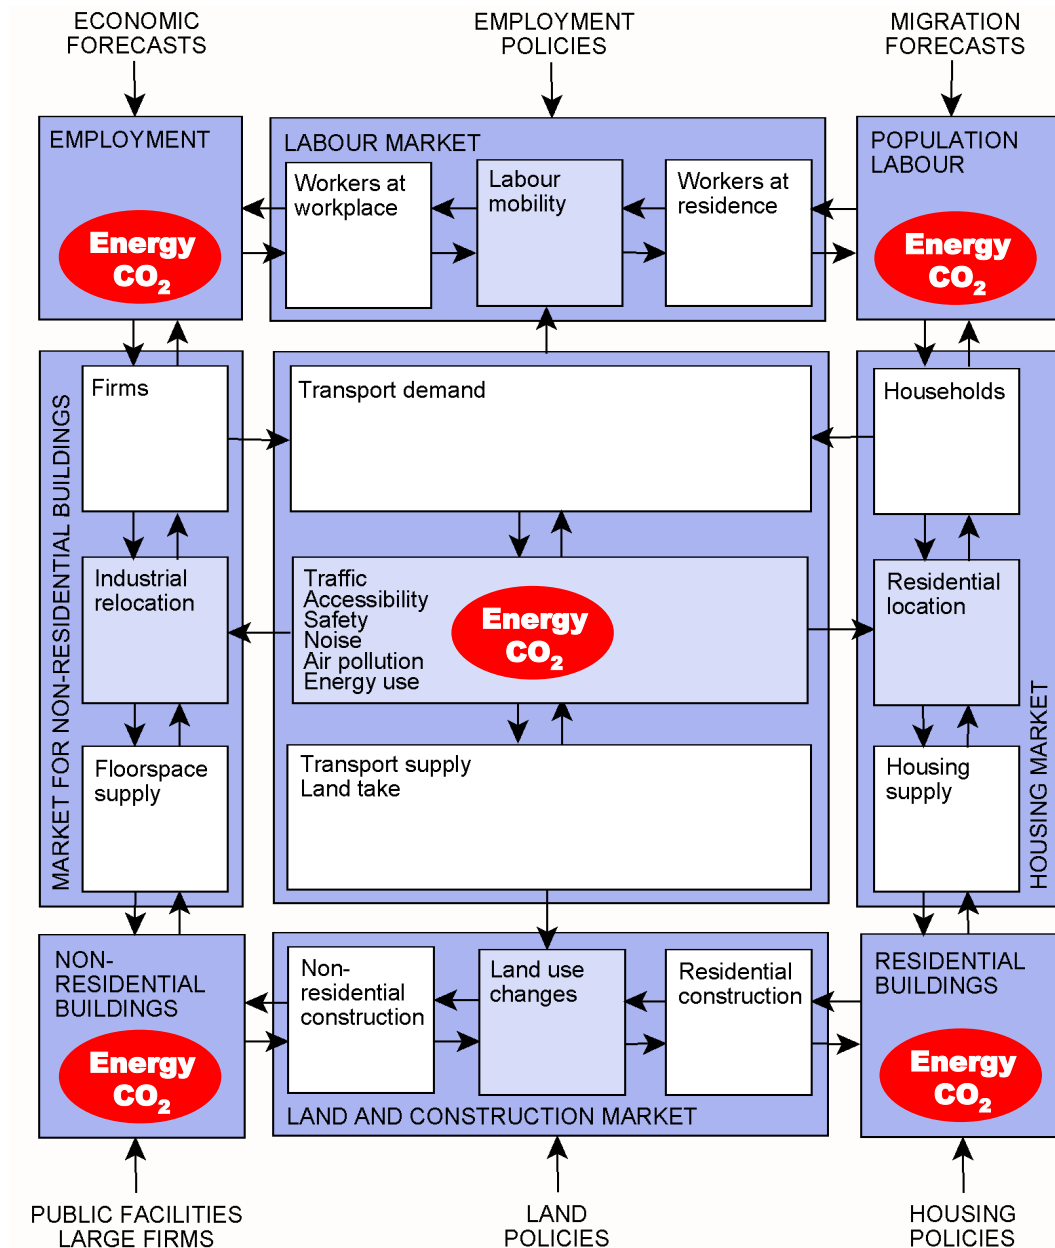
ECONOMIC FORECASTS

EMPLOYMENT POLICIES

MIGRATION FORECASTS

EMPLOYMENT

Energy $CO_2$

LABOUR MARKET

Workers at workplace

Labour mobility

Workers at residence

POPULATION LABOUR

Energy $CO_2$

MARKET FOR NON-RESIDENTIAL BUILDINGS

Firms

Industrial relocation

Floorspace supply

Transport demand

Traffic
Accessibility
Safety
Noise
Air pollution
Energy use

Energy $CO_2$

Transport supply
Land take

Households

Residential location

Housing supply

HOUSING MARKET

NON-RESIDENTIAL BUILDINGS

Energy $CO_2$

Non-residential construction

Land use changes

Residential construction

LAND AND CONSTRUCTION MARKET

RESIDENTIAL BUILDINGS

Energy $CO_2$

PUBLIC FACILITIES LARGE FIRMS

LAND POLICIES

HOUSING POLICIES